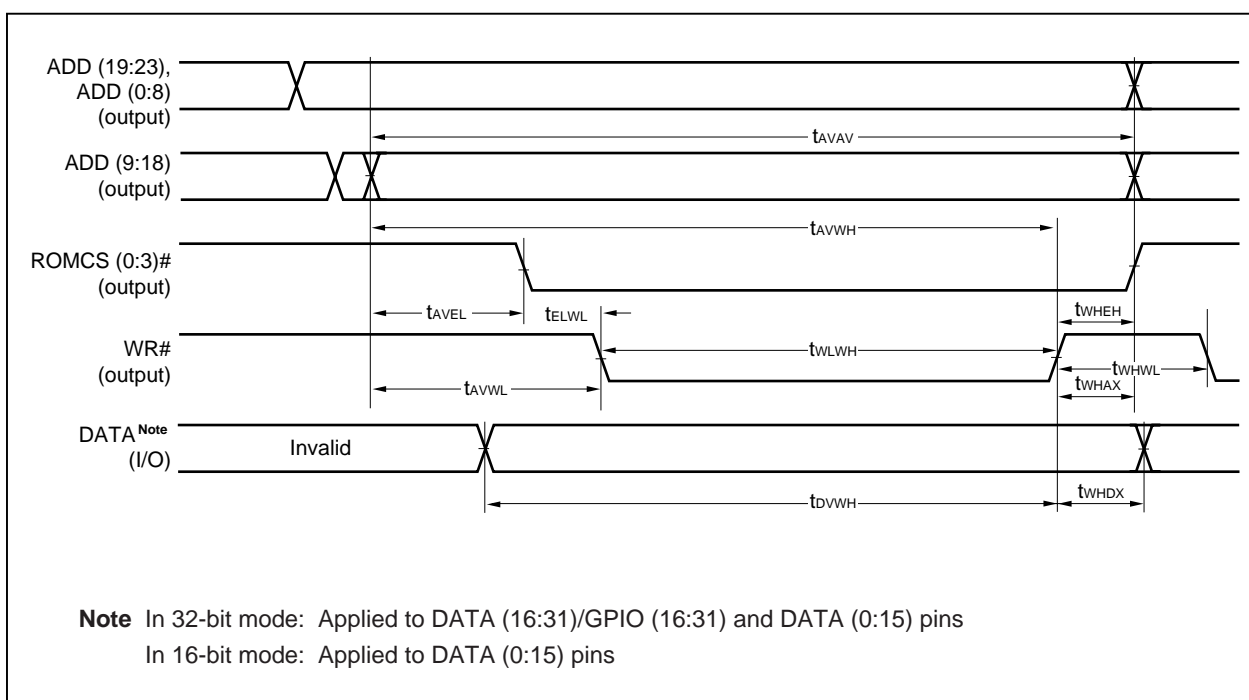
ADD (19:23),
ADD (0:8)
(output)

$t_{AVAV}$

ADD (9:18)
(output)

$t_{AVWH}$

ROMCS (0:3)#
(output)

$t_{AVEL}$ $t_{ELWL}$ $t_{WHEH}$

WR#
(output)

$t_{WLWH}$ $t_{WHWL}$ $t_{AVWL}$ $t_{WHAX}$

DATA$^{Note}$
(I/O)

Invalid

$t_{DVWH}$ $t_{WHDX}$

Note In 32-bit mode: Applied to DATA (16:31)/GPIO (16:31) and DATA (0:15) pins
In 16-bit mode: Applied to DATA (0:15) pins